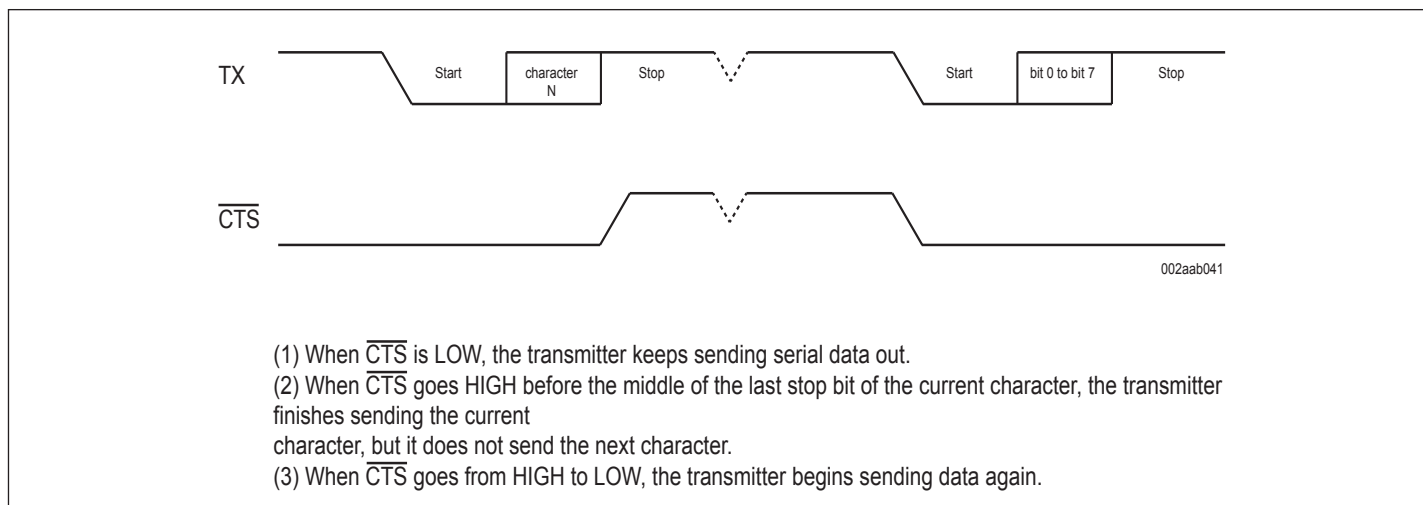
TX

Start

character N

Stop

Start

bit 0 to bit 7

Stop

$\overline{CTS}$

002aab041

(1) When $\overline{CTS}$ is LOW, the transmitter keeps sending serial data out.
(2) When $\overline{CTS}$ goes HIGH before the middle of the last stop bit of the current character, the transmitter finishes sending the current
character, but it does not send the next character.
(3) When $\overline{CTS}$ goes from HIGH to LOW, the transmitter begins sending data again.